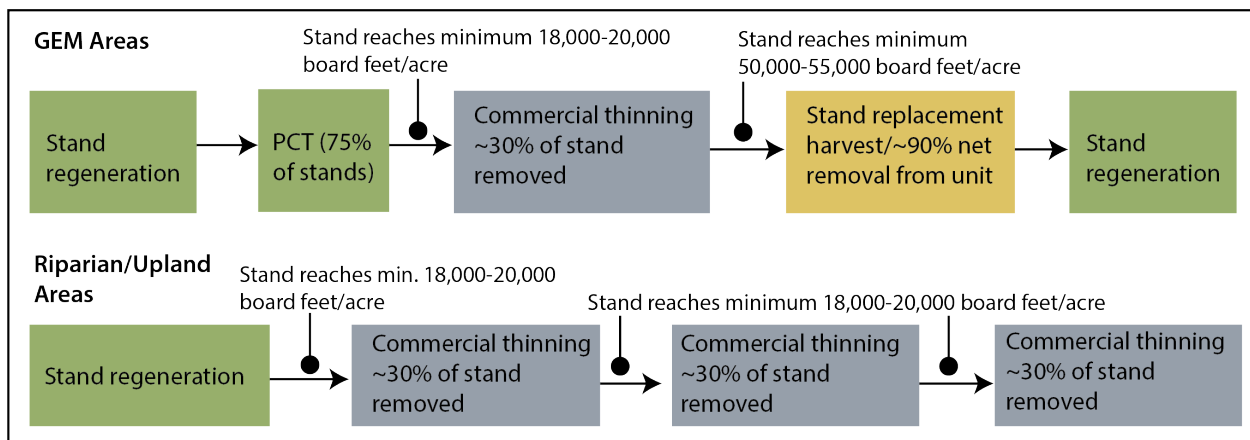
GEM Areas

Stand regeneration

PCT (75% of stands)

Stand reaches minimum 18,000-20,000 board feet/acre

Commercial thinning ~30% of stand removed

Stand reaches minimum 50,000-55,000 board feet/acre

Stand replacement harvest/~90% net removal from unit

Stand regeneration

Riparian/Upland Areas

Stand regeneration

Stand reaches min. 18,000-20,000 board feet/acre

Commercial thinning ~30% of stand removed

Stand reaches minimum 18,000-20,000 board feet/acre

Commercial thinning ~30% of stand removed

Commercial thinning ~30% of stand removed